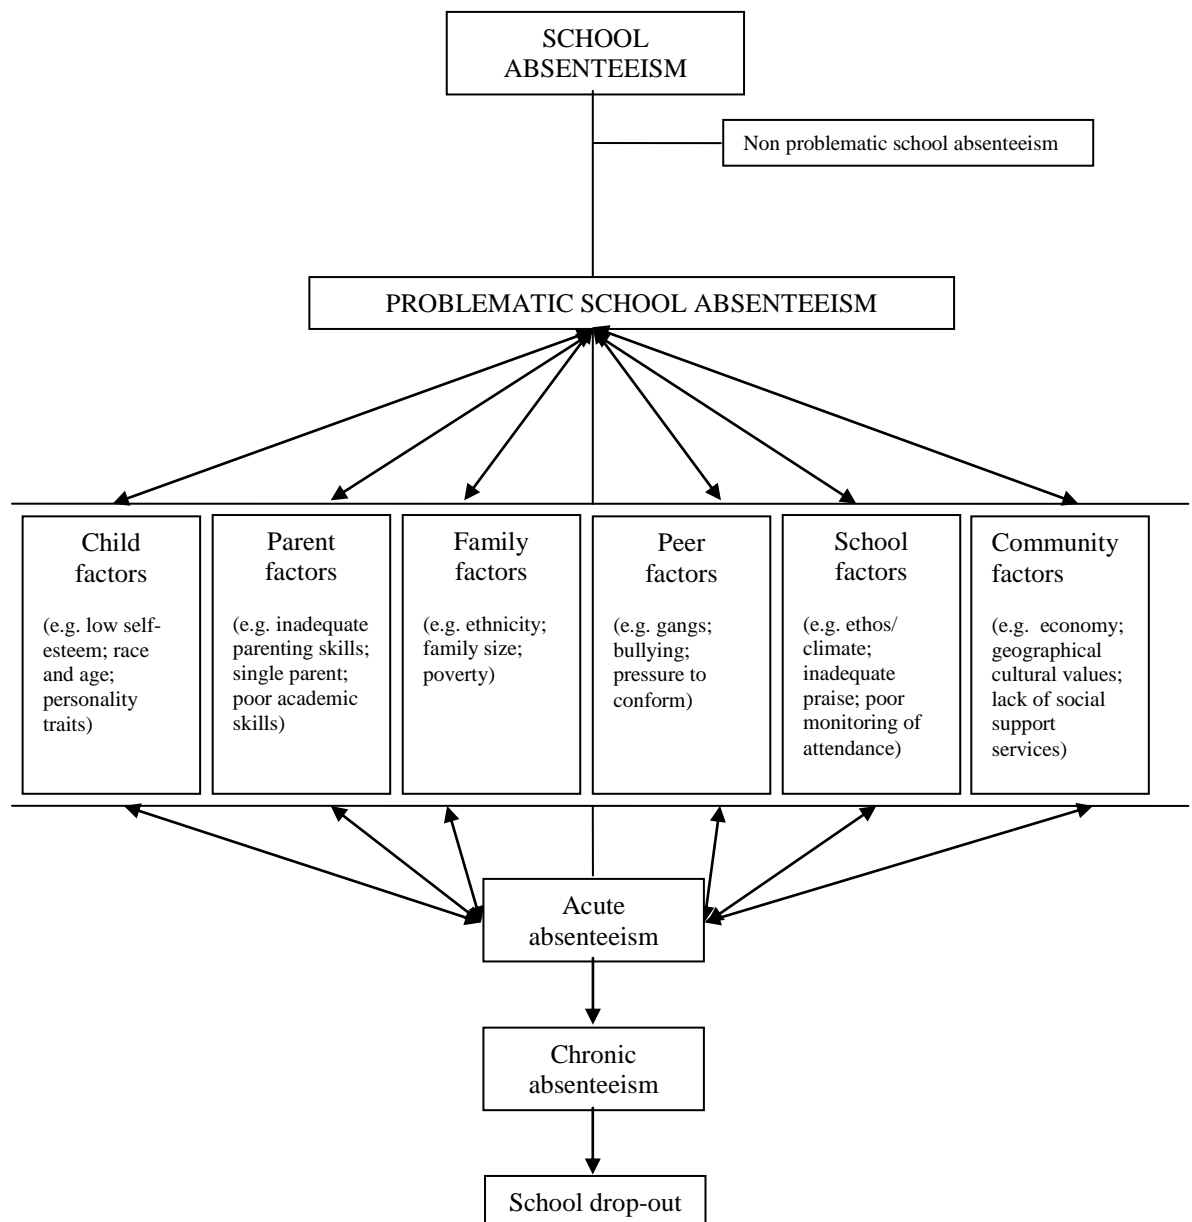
SCHOOL ABSENTEEISM

Non problematic school absenteeism

PROBLEMATIC SCHOOL ABSENTEEISM

Child factors

(e.g. low self-esteem; race and age; personality traits)

Parent factors

(e.g. inadequate parenting skills; single parent; poor academic skills)

Family factors

(e.g. ethnicity; family size; poverty)

Peer factors

(e.g. gangs; bullying; pressure to conform)

School factors

(e.g. ethos/ climate; inadequate praise; poor monitoring of attendance)

Community factors

(e.g. economy; geographical cultural values; lack of social support services)

Acute absenteeism

Chronic absenteeism

School drop-out